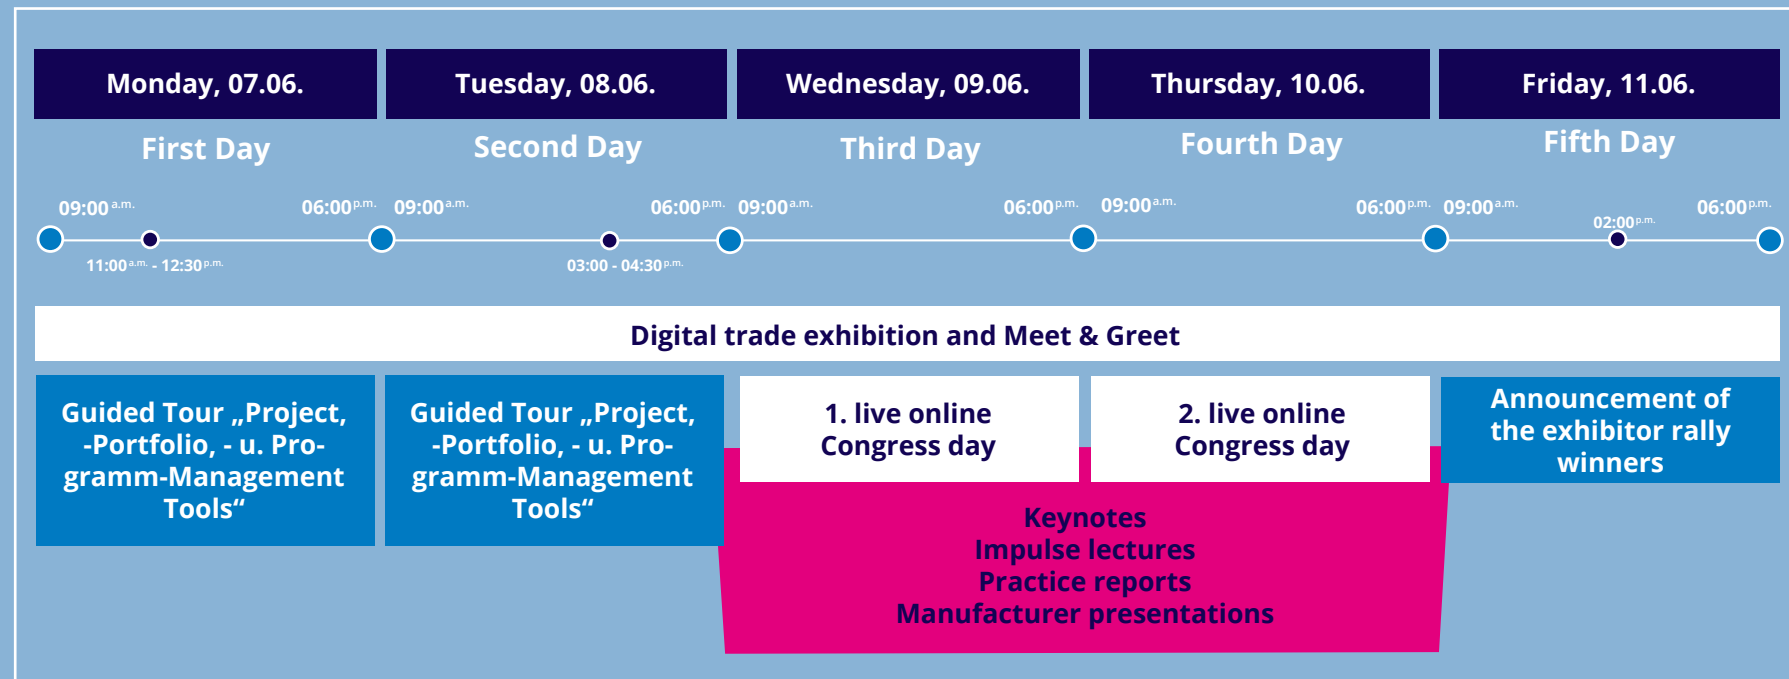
Monday, 07.06.

First Day

09:00 a.m.

11:00 a.m. - 12:30 p.m.

06:00 p.m.

Tuesday, 08.06.

Second Day

09:00 a.m.

03:00 - 04:30 p.m.

06:00 p.m.

Wednesday, 09.06.

Third Day

09:00 a.m.

06:00 p.m.

Thursday, 10.06.

Fourth Day

09:00 a.m.

06:00 p.m.

Friday, 11.06.

Fifth Day

09:00 a.m.

02:00 p.m.

06:00 p.m.

Digital trade exhibition and Meet & Greet

Guided Tour „Project, -Portfolio, - u. Programm-Management Tools“

Guided Tour „Project, -Portfolio, - u. Programm-Management Tools“

1. live online Congress day

2. live online Congress day

Announcement of the exhibitor rally winners

Keynotes
Impulse lectures
Practice reports
Manufacturer presentations